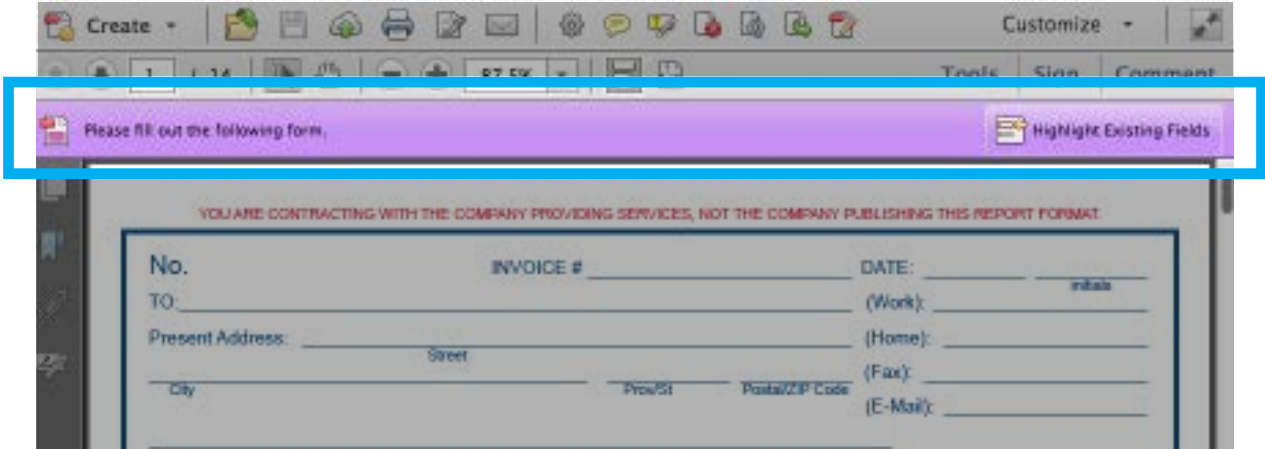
Create

Customize

1 / 14

87.5%

Tools Sign Comment

Please fill out the following form.

Highlight Existing Fields

YOU ARE CONTRACTING WITH THE COMPANY PROVIDING SERVICES, NOT THE COMPANY PUBLISHING THIS REPORT FORMAT.

No.

INVOICE #

DATE:

Initials

TO:

(Work):

Present Address:

(Home):

Street

(Fax):

City

Prov/St

Postal/ZIP Code

(E-Mail):